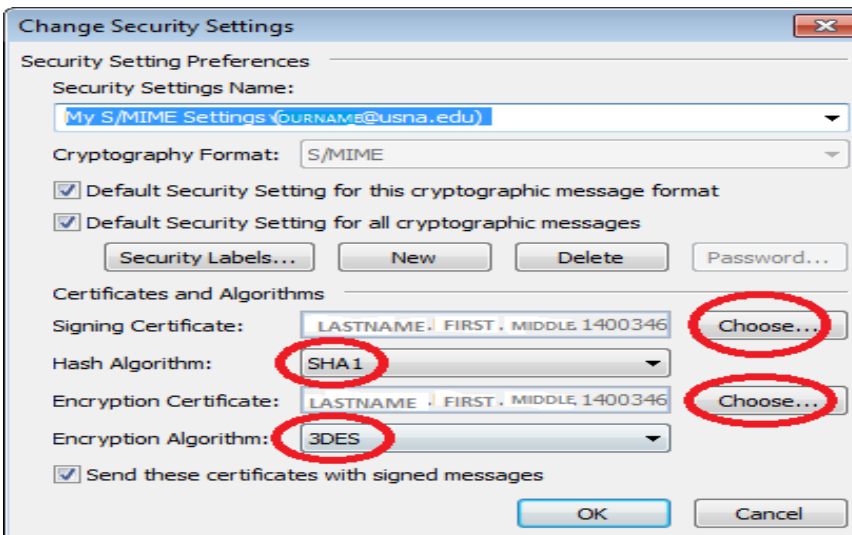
Change Security Settings

Security Setting Preferences

Security Settings Name:

My S/MIME Settings (YOURNAME@usna.edu)

Cryptography Format: S/MIME

Default Security Setting for this cryptographic message format

Default Security Setting for all cryptographic messages

Security Labels... New Delete Password...

Certificates and Algorithms

Signing Certificate: LASTNAME . FIRST . MIDDLE 1400346 Choose...

Hash Algorithm: SHA1

Encryption Certificate: LASTNAME . FIRST . MIDDLE 1400346 Choose...

Encryption Algorithm: 3DES

Send these certificates with signed messages

OK Cancel